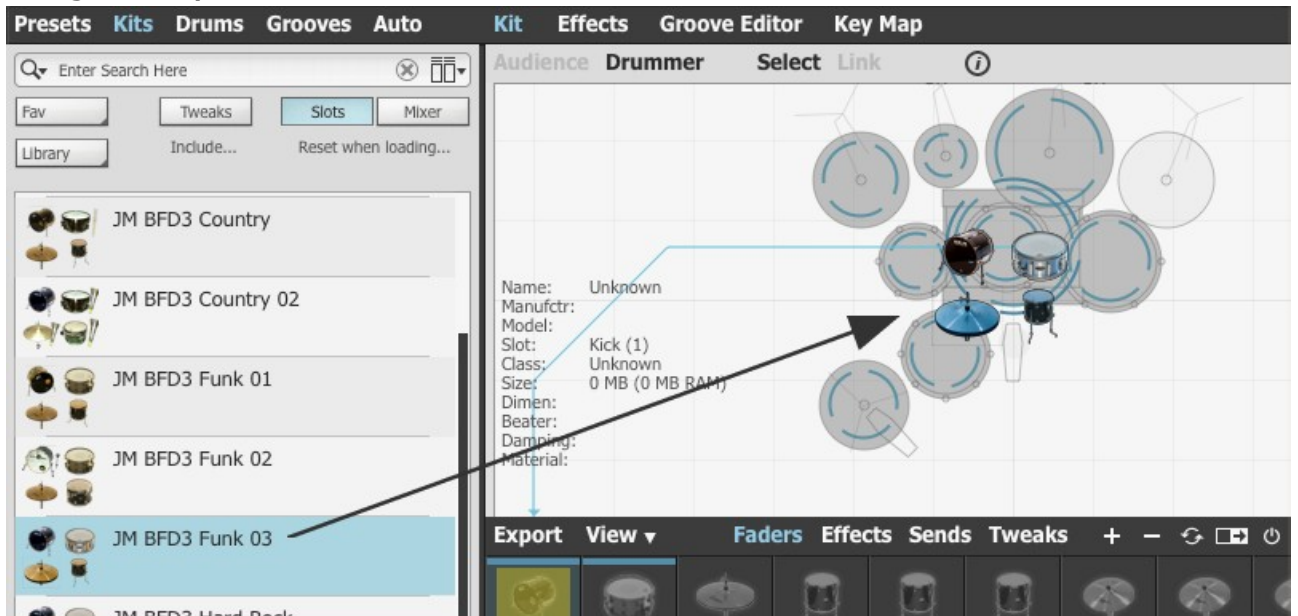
Presets Kits Drums Grooves Auto

Kit Effects Groove Editor Key Map

Enter Search Here

Fav Tweaks Slots Mixer

Library Include... Reset when loading...

Audience Drummer Select Link

JM BFD3 Country

JM BFD3 Country 02

JM BFD3 Funk 01

JM BFD3 Funk 02

JM BFD3 Funk 03

JM BFD3 Hard Rock

Name: Unknown
Manufctr:
Model:
Slot: Kick (1)
Class: Unknown
Size: 0 MB (0 MB RAM)
Dimen:
Beater:
Damping:
Material:

Export View Faders Effects Sends Tweaks + −